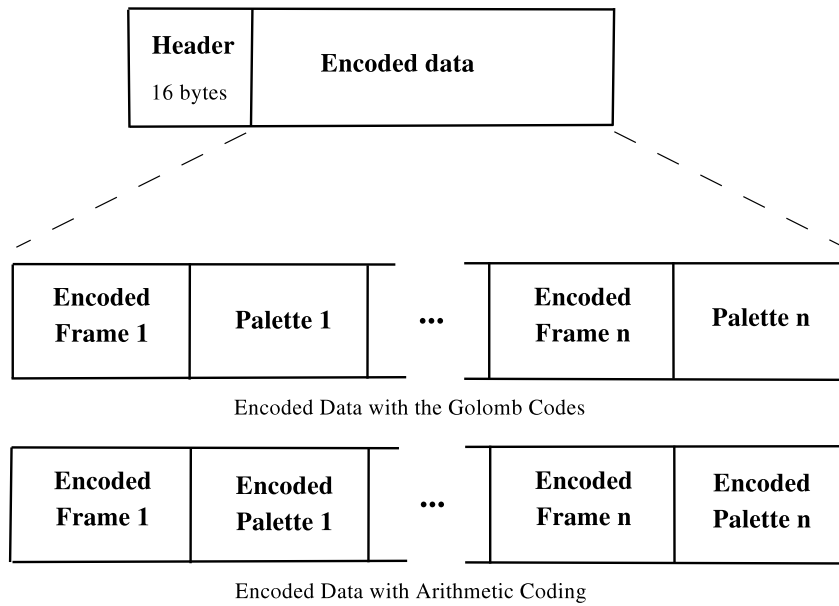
Header
16 bytes

Encoded data

Encoded Frame 1

Palette 1

...

Encoded Frame n

Palette n

Encoded Data with the Golomb Codes

Encoded Frame 1

Encoded Palette 1

...

Encoded Frame n

Encoded Palette n

Encoded Data with Arithmetic Coding